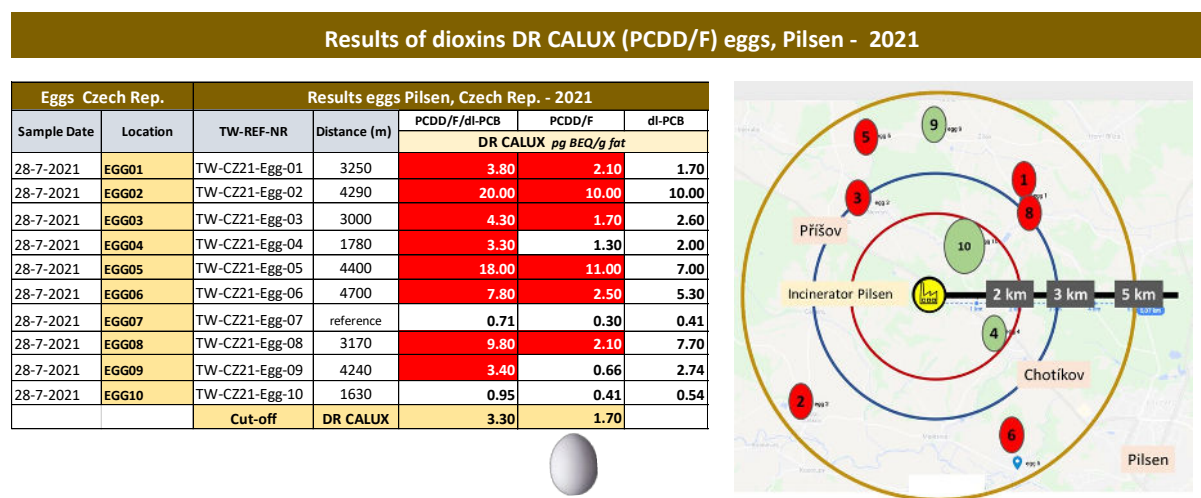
Results of dioxins DR CALUX (PCDD/F) eggs, Pilsen - 2021

| Eggs Czech Rep. | | Results eggs Pilsen, Czech Rep. - 2021 | | | | |
|---|---|---|---|---|---|---|
| Sample Date | Location | TW-REF-NR | Distance (m) | PCDD/F/dl-PCB | PCDD/F | dl-PCB |
| | | | | DR CALUX pg BEQ/g fat | | |
| 28-7-2021 | EGG01 | TW-CZ21-Egg-01 | 3250 | 3.80 | 2.10 | 1.70 |
| 28-7-2021 | EGG02 | TW-CZ21-Egg-02 | 4290 | 20.00 | 10.00 | 10.00 |
| 28-7-2021 | EGG03 | TW-CZ21-Egg-03 | 3000 | 4.30 | 1.70 | 2.60 |
| 28-7-2021 | EGG04 | TW-CZ21-Egg-04 | 1780 | 3.30 | 1.30 | 2.00 |
| 28-7-2021 | EGG05 | TW-CZ21-Egg-05 | 4400 | 18.00 | 11.00 | 7.00 |
| 28-7-2021 | EGG06 | TW-CZ21-Egg-06 | 4700 | 7.80 | 2.50 | 5.30 |
| 28-7-2021 | EGG07 | TW-CZ21-Egg-07 | reference | 0.71 | 0.30 | 0.41 |
| 28-7-2021 | EGG08 | TW-CZ21-Egg-08 | 3170 | 9.80 | 2.10 | 7.70 |
| 28-7-2021 | EGG09 | TW-CZ21-Egg-09 | 4240 | 3.40 | 0.66 | 2.74 |
| 28-7-2021 | EGG10 | TW-CZ21-Egg-10 | 1630 | 0.95 | 0.41 | 0.54 |
| | Cut-off | DR CALUX | | 3.30 | 1.70 | |

5 9 1 3 8 Příšov 10 Incinerator Pilsen 2 km 3 km 5 km 4 Chotíkov 2 6 Pilsen